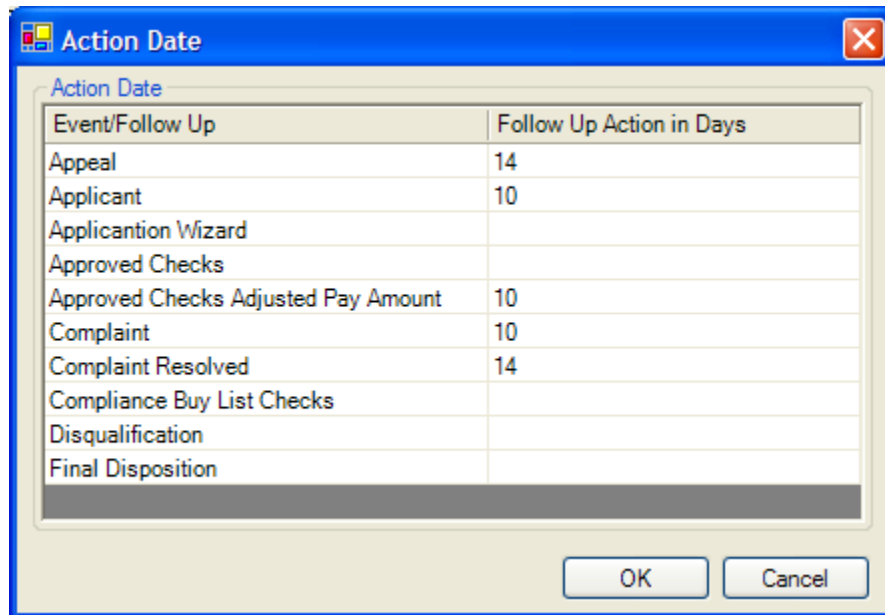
Action Date

Action Date

| Event/Follow Up | Follow Up Action in Days |
|---|---|
| Appeal | 14 |
| Applicant | 10 |
| Applicantion Wizard | |
| Approved Checks | |
| Approved Checks Adjusted Pay Amount | 10 |
| Complaint | 10 |
| Complaint Resolved | 14 |
| Compliance Buy List Checks | |
| Disqualification | |
| Final Disposition | |

OK
Cancel